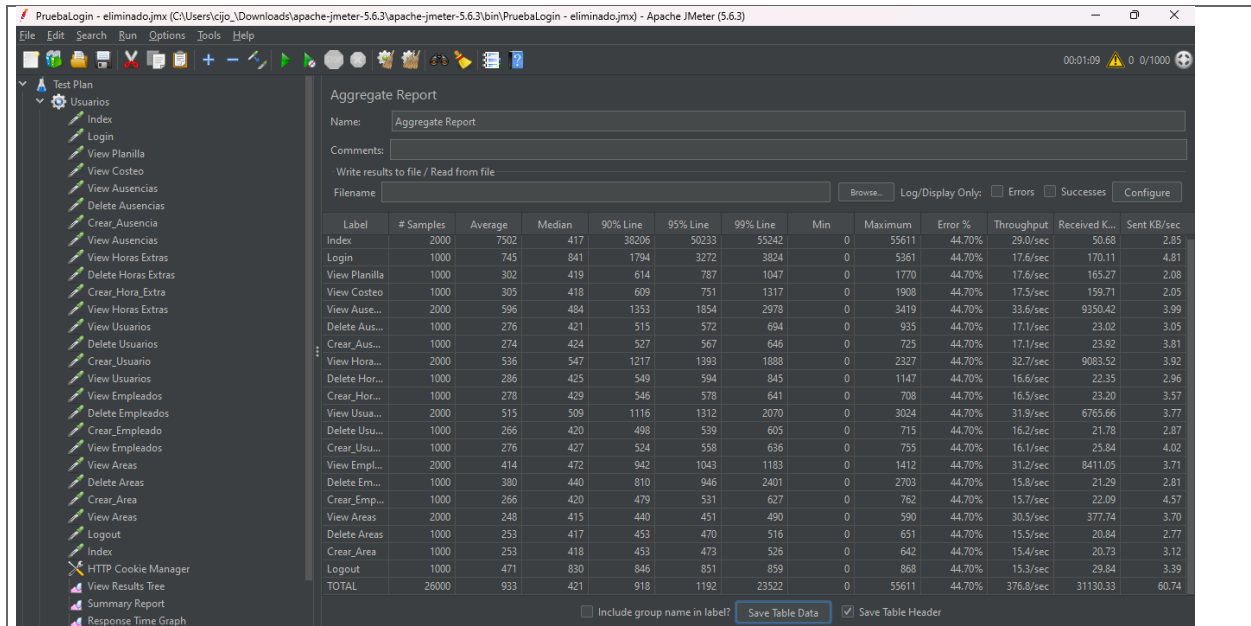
PruebaLogin - eliminado.jmx (C:\Users\cijo_\Downloads\apache-jmeter-5.6.3\apache-jmeter-5.6.3\bin\PruebaLogin - eliminado.jmx) - Apache JMeter (5.6.3)

File Edit Search Run Options Tools Help

00:01:09 0 0/1000

Test Plan
Usuarios
Index
Login
View Planilla
View Costeo
View Ausencias
Delete Ausencias
Crear_Ausencia
View Ausencias
View Horas Extras
Delete Horas Extras
Crear_Hora_Extra
View Horas Extras
View Usuarios
Delete Usuarios
Crear_Usuario
View Usuarios
View Empleados
Delete Empleados
Crear_Empleado
View Empleados
View Areas
Delete Areas
Crear_Area
View Areas
Logout
Index
HTTP Cookie Manager
View Results Tree
Summary Report
Response Time Graph

Aggregate Report

Name: Aggregate Report

Comments:

Write results to file / Read from file

Filename Browse... Log/Display Only: Errors Successes Configure

| Label | # Samples | Average | Median | 90% Line | 95% Line | 99% Line | Min | Maximum | Error % | Throughput | Received K... | Sent KB/sec |
|---|---|---|---|---|---|---|---|---|---|---|---|---|
| Index | 2000 | 7502 | 417 | 38206 | 50233 | 55242 | 0 | 55611 | 44.70% | 29.0/sec | 50.68 | 2.85 |
| Login | 1000 | 745 | 841 | 1794 | 3272 | 3824 | 0 | 5361 | 44.70% | 17.6/sec | 170.11 | 4.81 |
| View Planilla | 1000 | 302 | 419 | 614 | 787 | 1047 | 0 | 1770 | 44.70% | 17.6/sec | 165.27 | 2.08 |
| View Costeo | 1000 | 305 | 418 | 609 | 751 | 1317 | 0 | 1908 | 44.70% | 17.5/sec | 159.71 | 2.05 |
| View Ause... | 2000 | 596 | 484 | 1353 | 1854 | 2978 | 0 | 3419 | 44.70% | 33.6/sec | 9350.42 | 3.99 |
| Delete Aus... | 1000 | 276 | 421 | 515 | 572 | 694 | 0 | 935 | 44.70% | 17.1/sec | 23.02 | 3.05 |
| Crear_Aus... | 1000 | 274 | 424 | 527 | 567 | 646 | 0 | 725 | 44.70% | 17.1/sec | 23.92 | 3.81 |
| View Hora... | 2000 | 536 | 547 | 1217 | 1393 | 1888 | 0 | 2327 | 44.70% | 32.7/sec | 9083.52 | 3.92 |
| Delete Hor... | 1000 | 286 | 425 | 549 | 594 | 845 | 0 | 1147 | 44.70% | 16.6/sec | 22.35 | 2.96 |
| Crear_Hor... | 1000 | 278 | 429 | 546 | 578 | 641 | 0 | 708 | 44.70% | 16.5/sec | 23.20 | 3.57 |
| View Usua... | 2000 | 515 | 509 | 1116 | 1312 | 2070 | 0 | 3024 | 44.70% | 31.9/sec | 6765.66 | 3.77 |
| Delete Usu... | 1000 | 266 | 420 | 498 | 539 | 605 | 0 | 715 | 44.70% | 16.2/sec | 21.78 | 2.87 |
| Crear_Usu... | 1000 | 276 | 427 | 524 | 558 | 636 | 0 | 755 | 44.70% | 16.1/sec | 25.84 | 4.02 |
| View Empl... | 2000 | 414 | 472 | 942 | 1043 | 1183 | 0 | 1412 | 44.70% | 31.2/sec | 8411.05 | 3.71 |
| Delete Em... | 1000 | 380 | 440 | 810 | 946 | 2401 | 0 | 2703 | 44.70% | 15.8/sec | 21.29 | 2.81 |
| Crear_Emp... | 1000 | 266 | 420 | 479 | 531 | 627 | 0 | 762 | 44.70% | 15.7/sec | 22.09 | 4.57 |
| View Areas | 2000 | 248 | 415 | 440 | 451 | 490 | 0 | 590 | 44.70% | 30.5/sec | 377.74 | 3.70 |
| Delete Areas | 1000 | 253 | 417 | 453 | 470 | 516 | 0 | 651 | 44.70% | 15.5/sec | 20.84 | 2.77 |
| Crear_Area | 1000 | 253 | 418 | 453 | 473 | 526 | 0 | 642 | 44.70% | 15.4/sec | 20.73 | 3.12 |
| Logout | 1000 | 471 | 830 | 846 | 851 | 859 | 0 | 868 | 44.70% | 15.3/sec | 29.84 | 3.39 |
| TOTAL | 26000 | 933 | 421 | 918 | 1192 | 23522 | 0 | 55611 | 44.70% | 376.8/sec | 31130.33 | 60.74 |

Include group name in label? Save Table Data Save Table Header